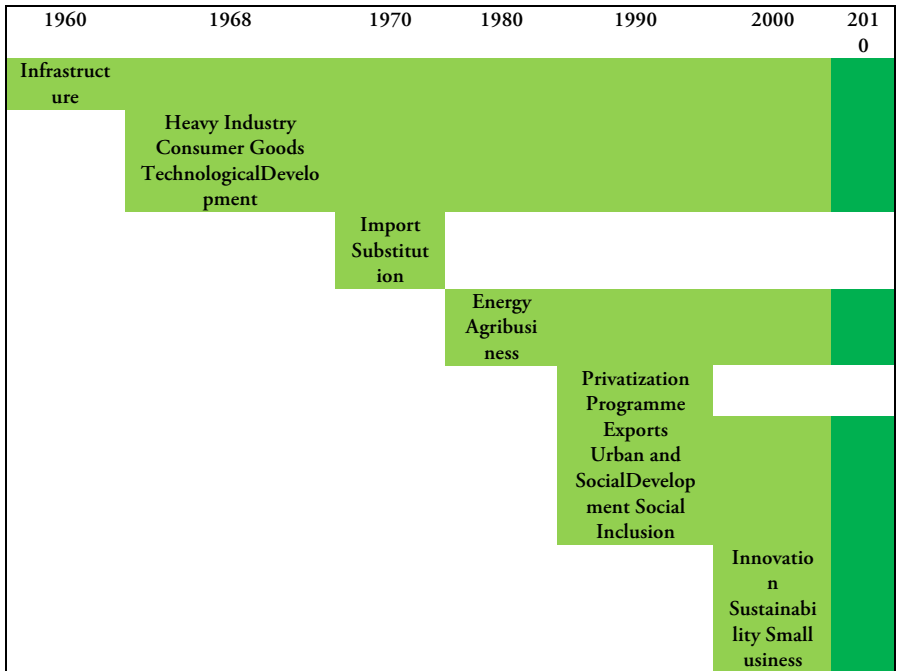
| 1960 | 1968 | 1970 | 1980 | 1990 | 2000 | 2010 |
|---|---|---|---|---|---|---|
| Infrastructure | | | | | | |
| | Heavy Industry Consumer Goods TechnologicalDevelopment | | | | | |
| | | Import Substitution | | | | |
| | | | Energy Agribusiness | | | |
| | | | | Privatization Programme | | |
| | | | | Exports Urban and SocialDevelopment Social Inclusion | | |
| | | | | | Innovation Sustainability Small usiness | |